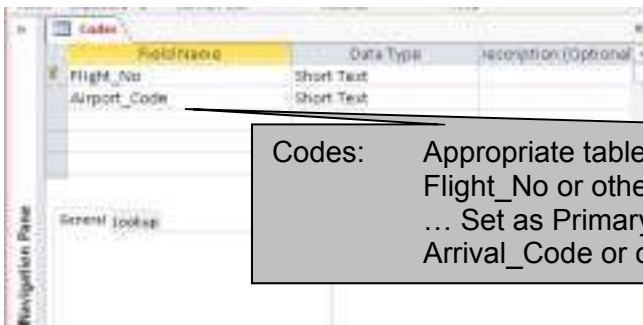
Codes

| Field Name | Data Type | escription (Optional |
|---|---|---|
| Flight_No | Short Text | |
| Airport_Code | Short Text | |

Navigation Pane

General Lookup

Codes: Appropriate table
Flight_No or othe
… Set as Primary
Arrival_Code or c